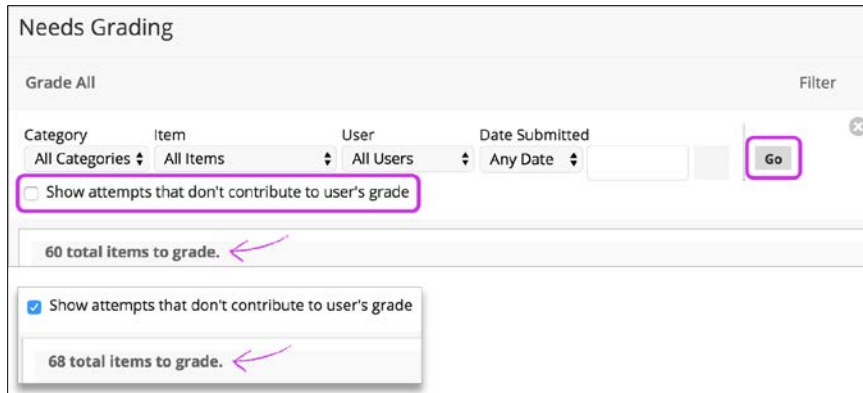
Needs Grading

Grade All

Filter

Category
All Categories

Item
All Items

User
All Users

Date Submitted
Any Date

Go

Show attempts that don't contribute to user's grade

60 total items to grade.

Show attempts that don't contribute to user's grade

68 total items to grade.